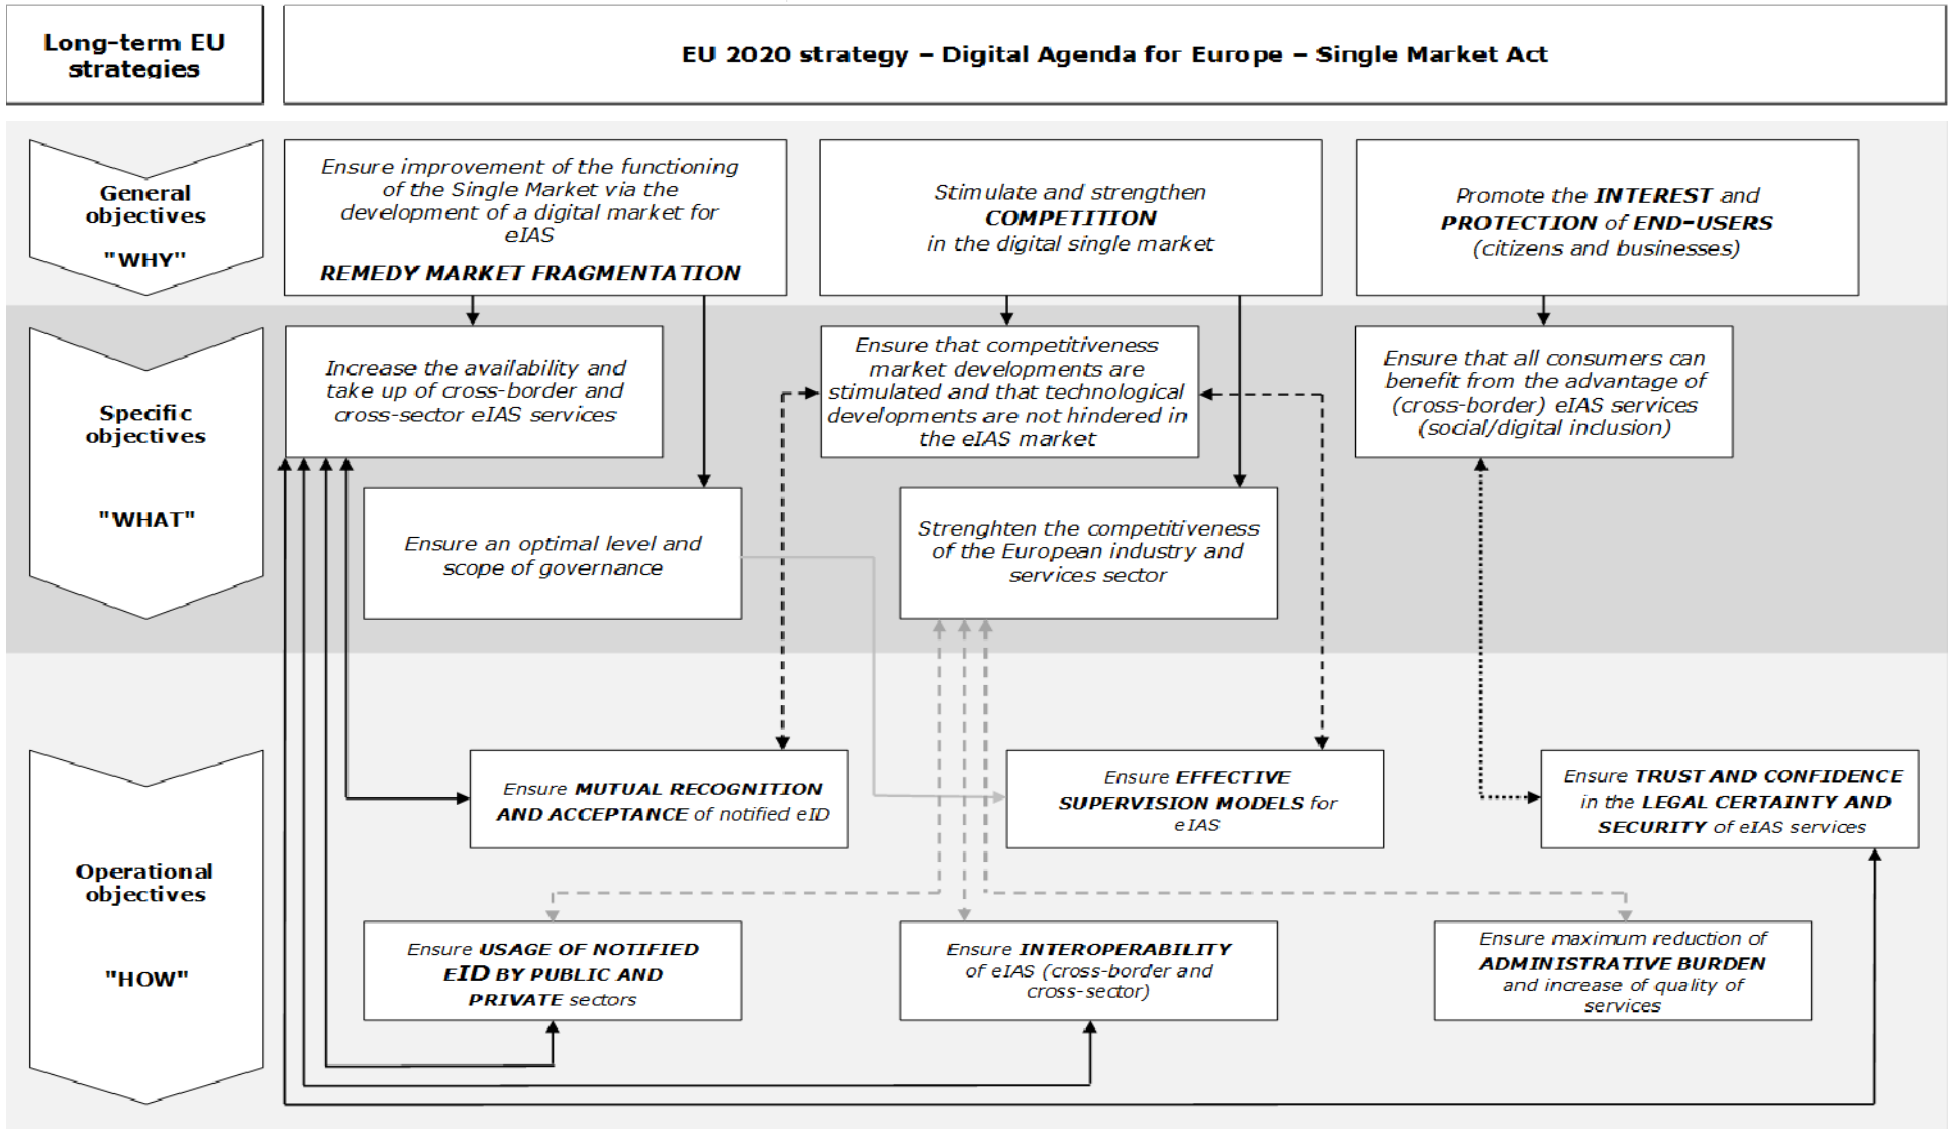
Long-term EU strategies

EU 2020 strategy – Digital Agenda for Europe – Single Market Act

General objectives

"WHY"

Ensure improvement of the functioning of the Single Market via the development of a digital market for eIAS

REMEDY MARKET FRAGMENTATION

Stimulate and strengthen COMPETITION in the digital single market

Promote the INTEREST and PROTECTION of END-USERS (citizens and businesses)

Specific objectives

"WHAT"

Increase the availability and take up of cross-border and cross-sector eIAS services

Ensure that competitiveness market developments are stimulated and that technological developments are not hindered in the eIAS market

Ensure that all consumers can benefit from the advantage of (cross-border) eIAS services (social/digital inclusion)

Ensure an optimal level and scope of governance

Strenghten the competitiveness of the European industry and services sector

Operational objectives

"HOW"

Ensure MUTUAL RECOGNITION AND ACCEPTANCE of notified eID

Ensure EFFECTIVE SUPERVISION MODELS for eIAS

Ensure TRUST AND CONFIDENCE in the LEGAL CERTAINTY AND SECURITY of eIAS services

Ensure USAGE OF NOTIFIED EID BY PUBLIC AND PRIVATE sectors

Ensure INTEROPERABILITY of eIAS (cross-border and cross-sector)

Ensure maximum reduction of ADMINISTRATIVE BURDEN and increase of quality of services